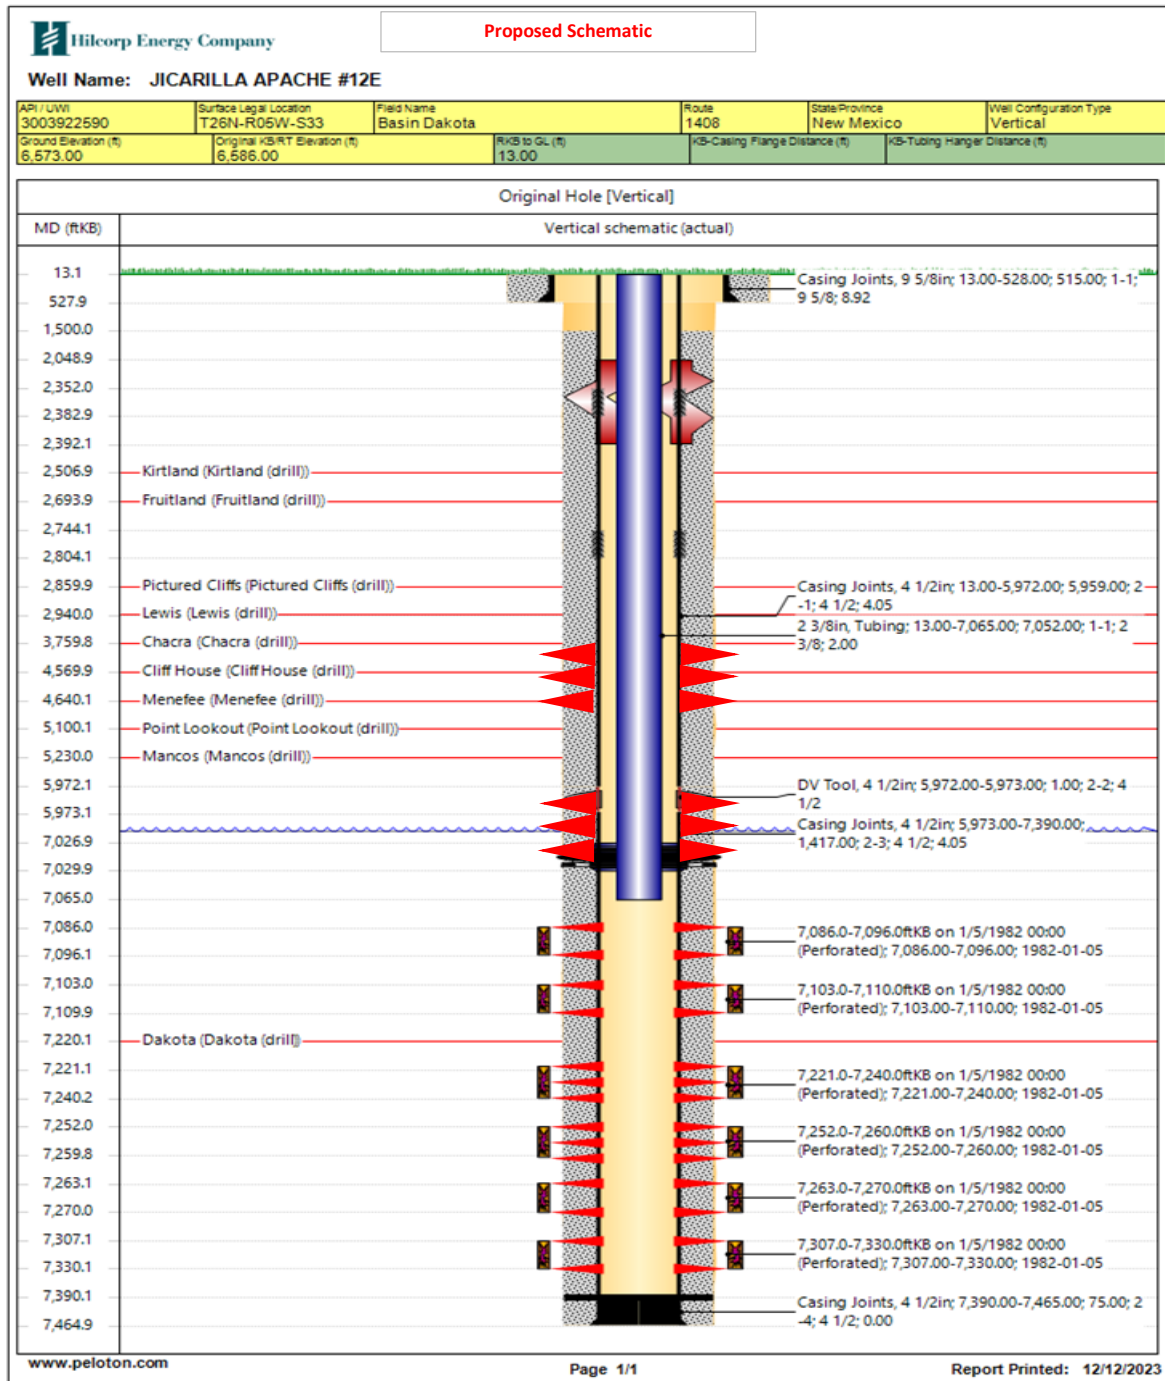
Hilcorp Energy Company

Proposed Schematic

Well Name: JICARILLA APACHE #12E

| API / UWI | Surface Legal Location | Field Name | Route | State/Province | Well Configuration Type |
|---|---|---|---|---|---|
| 3003922590 | T26N-R05W-S33 | Basin Dakota | 1408 | New Mexico | Vertical |

| Ground Elevation (ft) | Original KB/RT Elevation (ft) | RKB to GL (ft) | KB-Casing Flange Distance (ft) | KB-Tubing Hanger Distance (ft) |
|---|---|---|---|---|
| 6,673.00 | 6,686.00 | 13.00 | | |

Original Hole [Vertical]

MD (ftKB)

Vertical schematic (actual)

13.1
527.9
1,500.0
2,048.9
2,352.0
2,382.9
2,392.1
2,506.9
2,693.9
2,744.1
2,804.1
2,859.9
2,940.0
3,759.8
4,569.9
4,640.1
5,100.1
5,230.0
5,972.1
5,973.1
7,026.9
7,029.9
7,065.0
7,086.0
7,096.1
7,103.0
7,109.9
7,220.1
7,221.1
7,240.2
7,252.0
7,259.8
7,263.1
7,270.0
7,307.1
7,330.1
7,390.1
7,464.9

Casing Joints, 9 5/8in; 13.00-528.00; 515.00; 1-1; 9 5/8; 8.92

Kirtland (Kirtland (drill))

Fruitland (Fruitland (drill))

Pictured Cliffs (Pictured Cliffs (drill))

Casing Joints, 4 1/2in; 13.00-5,972.00; 5,959.00; 2-1; 4 1/2; 4.05

Lewis (Lewis (drill))

Chacra (Chacra (drill))

2 3/8in, Tubing; 13.00-7,065.00; 7,052.00; 1-1; 2 3/8; 2.00

Cliff House (Cliff House (drill))

Menefee (Menefee (drill))

Point Lookout (Point Lookout (drill))

Mancos (Mancos (drill))

DV Tool, 4 1/2in; 5,972.00-5,973.00; 1.00; 2-2; 4 1/2

Casing Joints, 4 1/2in; 5,973.00-7,390.00; 1,417.00; 2-3; 4 1/2; 4.05

7,086.0-7,096.0ftKB on 1/5/1982 00:00 (Perforated); 7,086.00-7,096.00; 1982-01-05

7,103.0-7,110.0ftKB on 1/5/1982 00:00 (Perforated); 7,103.00-7,110.00; 1982-01-05

Dakota (Dakota (drill))

7,221.0-7,240.0ftKB on 1/5/1982 00:00 (Perforated); 7,221.00-7,240.00; 1982-01-05

7,252.0-7,260.0ftKB on 1/5/1982 00:00 (Perforated); 7,252.00-7,260.00; 1982-01-05

7,263.0-7,270.0ftKB on 1/5/1982 00:00 (Perforated); 7,263.00-7,270.00; 1982-01-05

7,307.0-7,330.0ftKB on 1/5/1982 00:00 (Perforated); 7,307.00-7,330.00; 1982-01-05

Casing Joints, 4 1/2in; 7,390.00-7,465.00; 75.00; 2-4; 4 1/2; 0.00

www.peloton.com

Page 1/1

Report Printed: 12/12/2023